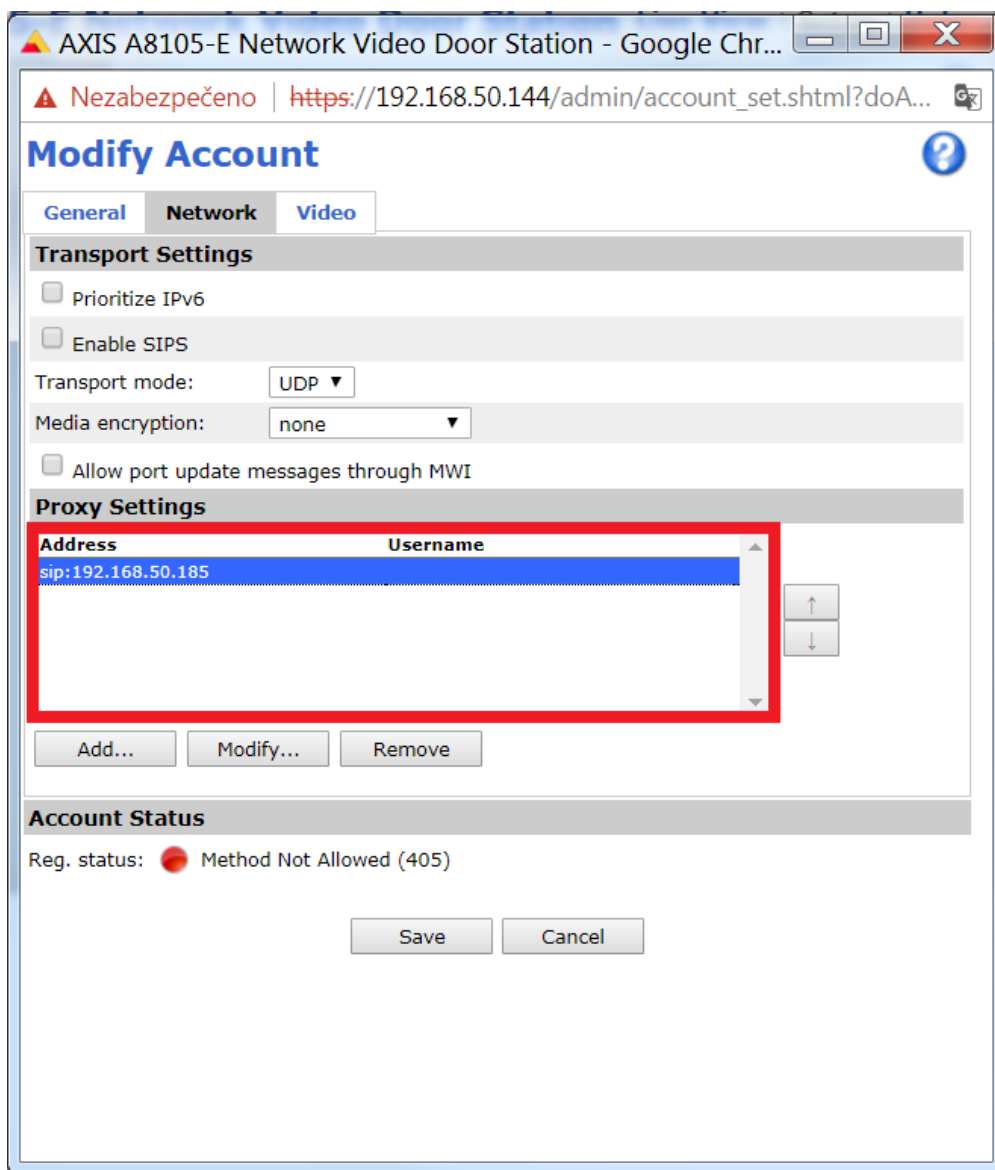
AXIS A8105-E Network Video Door Station - Google Chr...

Nezabezpečeno | https://192.168.50.144/admin/account_set.shtml?doA...

Modify Account

General | Network | Video

Transport Settings

Prioritize IPv6

Enable SIPS

Transport mode: UDP

Media encryption: none

Allow port update messages through MWI

Proxy Settings

| Address | Username |
|---|---|
| sip:192.168.50.185 | |

↑
↓

Add... Modify... Remove

Account Status

Reg. status: Method Not Allowed (405)

Save Cancel